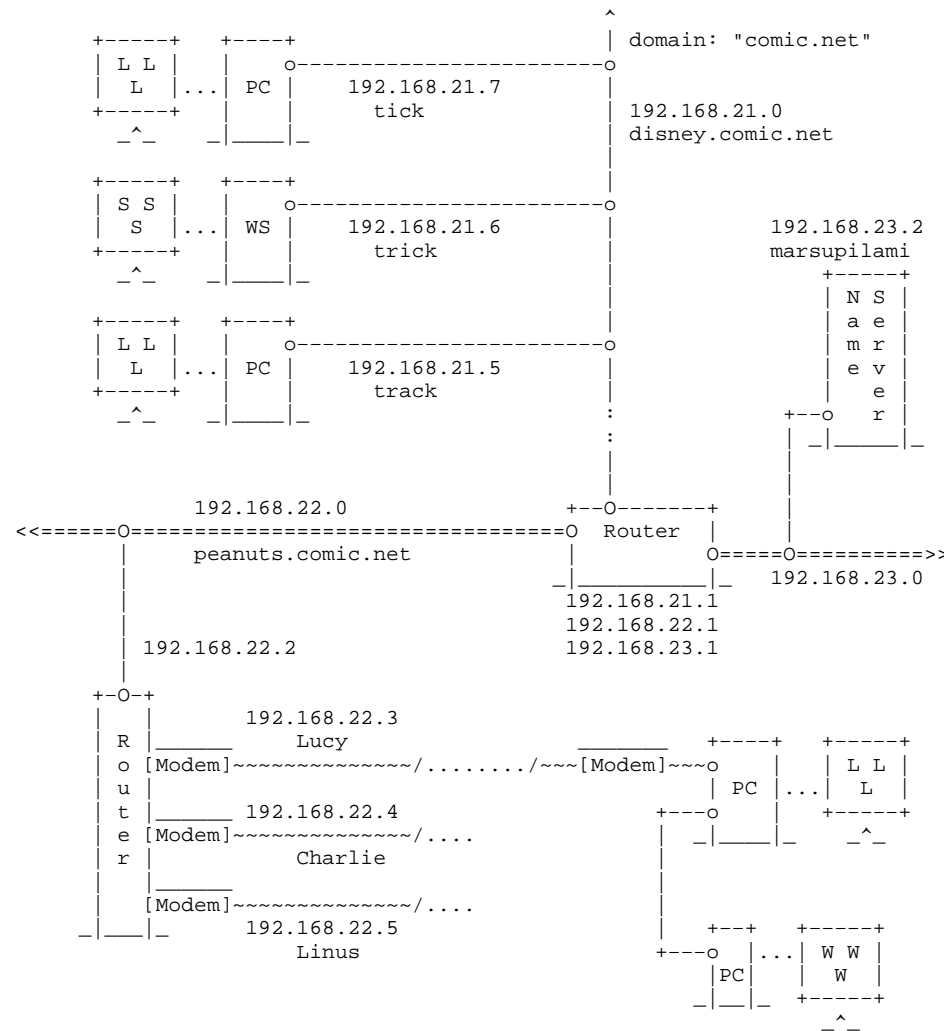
domain: "comic.net"

L L
L
...
PC
192.168.21.7
tick

192.168.21.0
disney.comic.net

S S
S
...
WS
192.168.21.6
trick

192.168.23.2
marsupilami

N S
a e
m r
e v
e
r

L L
L
...
PC
192.168.21.5
track

192.168.22.0
peanuts.comic.net

Router

192.168.23.0

192.168.21.1
192.168.22.1
192.168.23.1

192.168.22.2

R
o
u
t
e
r

192.168.22.3
Lucy
[Modem]~~~~~~~~~~~~~~/......../~~~[Modem]~~~

PC
...
L L
L

192.168.22.4
[Modem]~~~~~~~~~~~~~~/....
Charlie

[Modem]~~~~~~~~~~~~~~/....
192.168.22.5
Linus

PC
...
W W
W